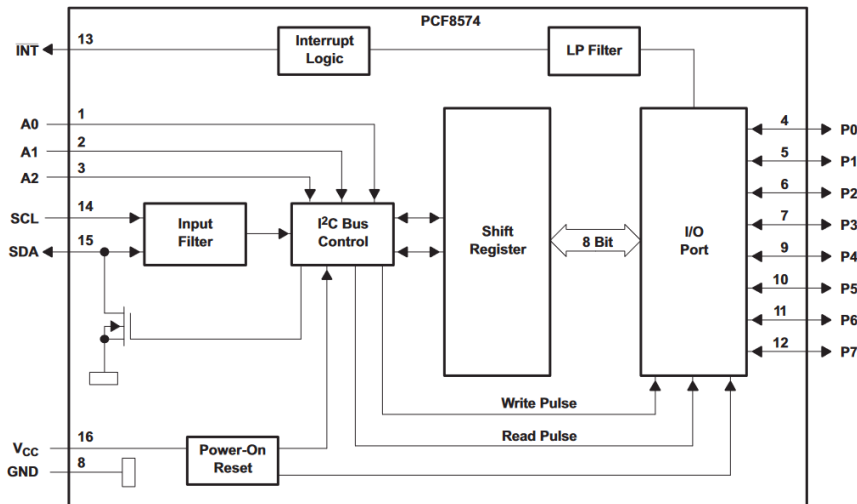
PCF8574

INT 13

Interrupt Logic

LP Filter

A0 1

A1 2

A2 3

SCL 14

SDA 15

Input Filter

I$^2$C Bus Control

Shift Register

8 Bit

I/O Port

4 P0

5 P1

6 P2

7 P3

9 P4

10 P5

11 P6

12 P7

Write Pulse

Read Pulse

V$_{CC}$ 16

GND 8

Power-On Reset